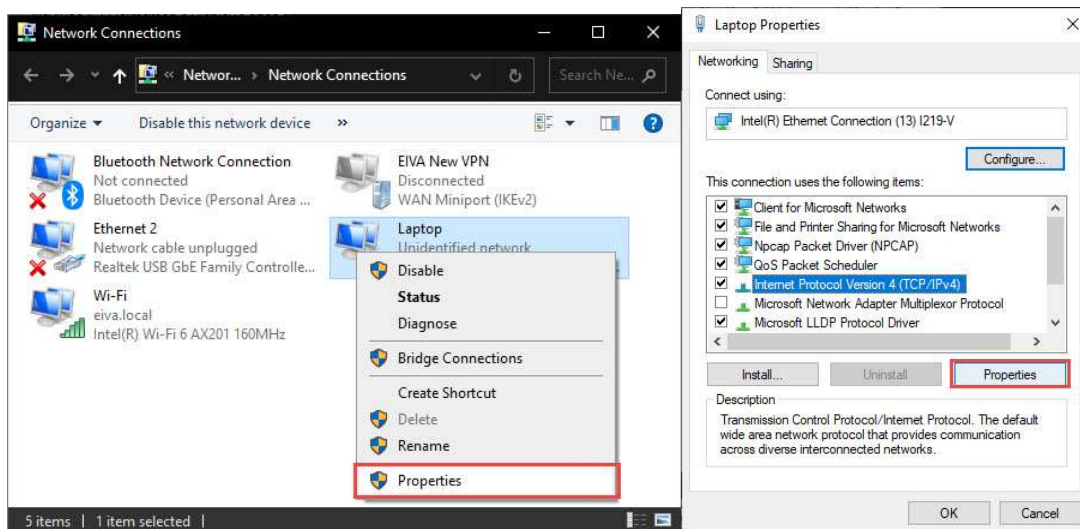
Network Connections

« Networ... › Network Connections

Search Ne...

Organize ▾ Disable this network device »

Bluetooth Network Connection
Not connected
Bluetooth Device (Personal Area ...

EIVA New VPN
Disconnected
WAN Miniport (IKEv2)

Ethernet 2
Network cable unplugged
Realtek USB GbE Family Controlle...

Laptop
Unidentified network

Wi-Fi
eiva.local
Intel(R) Wi-Fi 6 AX201 160MHz

Disable
Status
Diagnose
Bridge Connections
Create Shortcut
Delete
Rename
Properties

5 items | 1 item selected |

Laptop Properties

Networking Sharing

Connect using:
Intel(R) Ethernet Connection (13) I219-V

Configure...

This connection uses the following items:
Client for Microsoft Networks
File and Printer Sharing for Microsoft Networks
Npcap Packet Driver (NPCAP)
QoS Packet Scheduler
Internet Protocol Version 4 (TCP/IPv4)
Microsoft Network Adapter Multiplexor Protocol
Microsoft LLDP Protocol Driver

Install... Uninstall Properties

Description
Transmission Control Protocol/Internet Protocol. The default wide area network protocol that provides communication across diverse interconnected networks.

OK Cancel